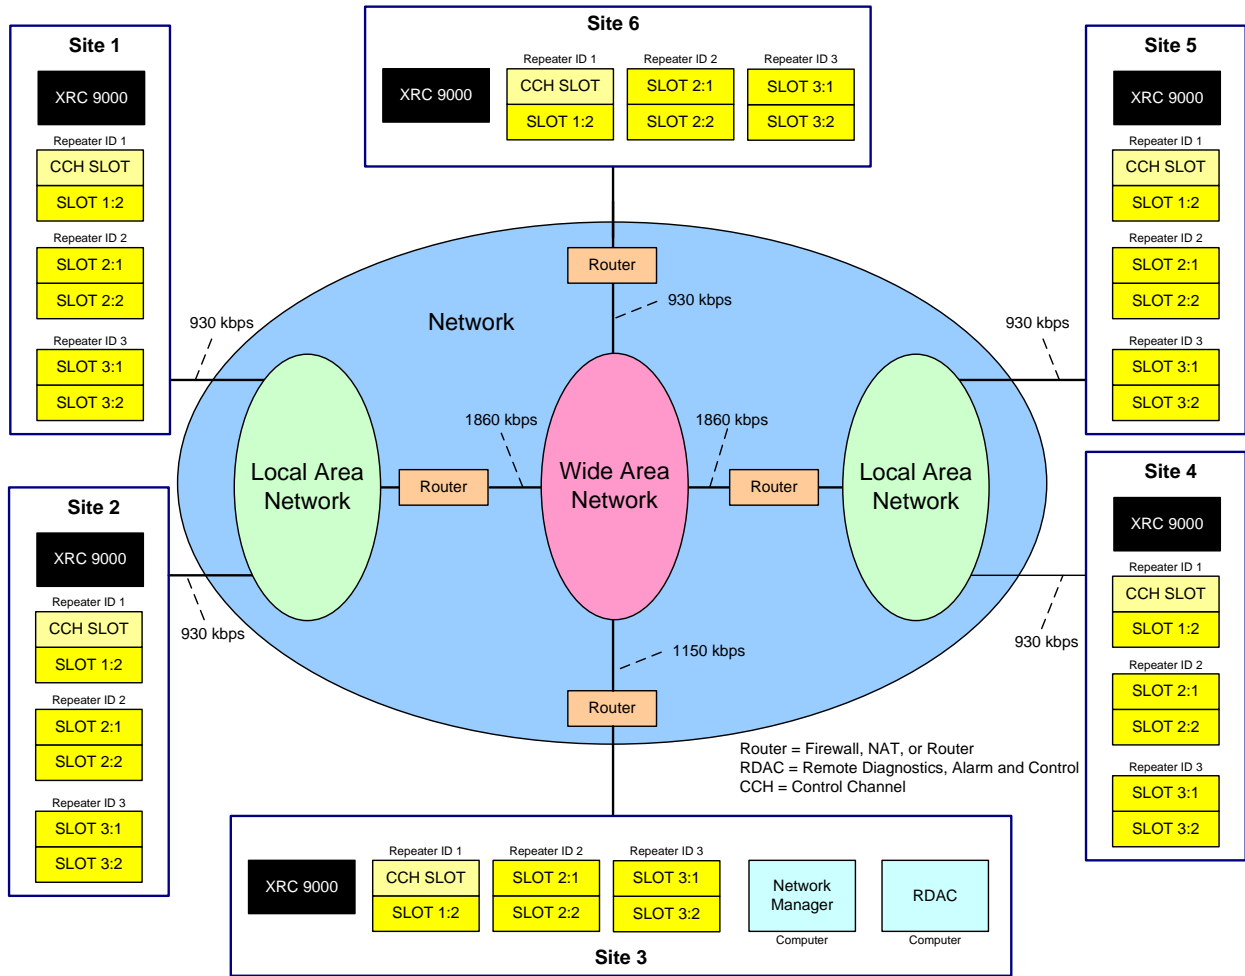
Site 6
XRC 9000
Repeater ID 1
CCH SLOT
SLOT 1:2
Repeater ID 2
SLOT 2:1
SLOT 2:2
Repeater ID 3
SLOT 3:1
SLOT 3:2

Site 1
XRC 9000
Repeater ID 1
CCH SLOT
SLOT 1:2
Repeater ID 2
SLOT 2:1
SLOT 2:2
Repeater ID 3
SLOT 3:1
SLOT 3:2

Site 5
XRC 9000
Repeater ID 1
CCH SLOT
SLOT 1:2
Repeater ID 2
SLOT 2:1
SLOT 2:2
Repeater ID 3
SLOT 3:1
SLOT 3:2

Router
930 kbps
Network
930 kbps
930 kbps
1860 kbps
1860 kbps
Local Area Network
Router
Wide Area Network
Router
Local Area Network

Site 2
XRC 9000
Repeater ID 1
CCH SLOT
SLOT 1:2
Repeater ID 2
SLOT 2:1
SLOT 2:2
Repeater ID 3
SLOT 3:1
SLOT 3:2

930 kbps
1150 kbps
Router
930 kbps

Site 4
XRC 9000
Repeater ID 1
CCH SLOT
SLOT 1:2
Repeater ID 2
SLOT 2:1
SLOT 2:2
Repeater ID 3
SLOT 3:1
SLOT 3:2

Router = Firewall, NAT, or Router
RDAC = Remote Diagnostics, Alarm and Control
CCH = Control Channel

XRC 9000
Repeater ID 1
CCH SLOT
SLOT 1:2
Repeater ID 2
SLOT 2:1
SLOT 2:2
Repeater ID 3
SLOT 3:1
SLOT 3:2
Network Manager
Computer
RDAC
Computer
Site 3